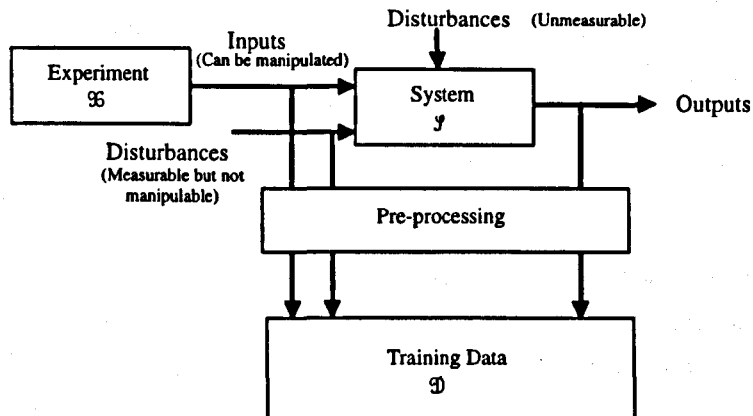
Disturbances (Unmeasurable)

Inputs
(Can be manipulated)

Experiment
$\mathfrak{E}$

System
$\mathcal{S}$

Outputs

Disturbances
(Measurable but not manipulable)

Pre-processing

Training Data
$\mathfrak{D}$